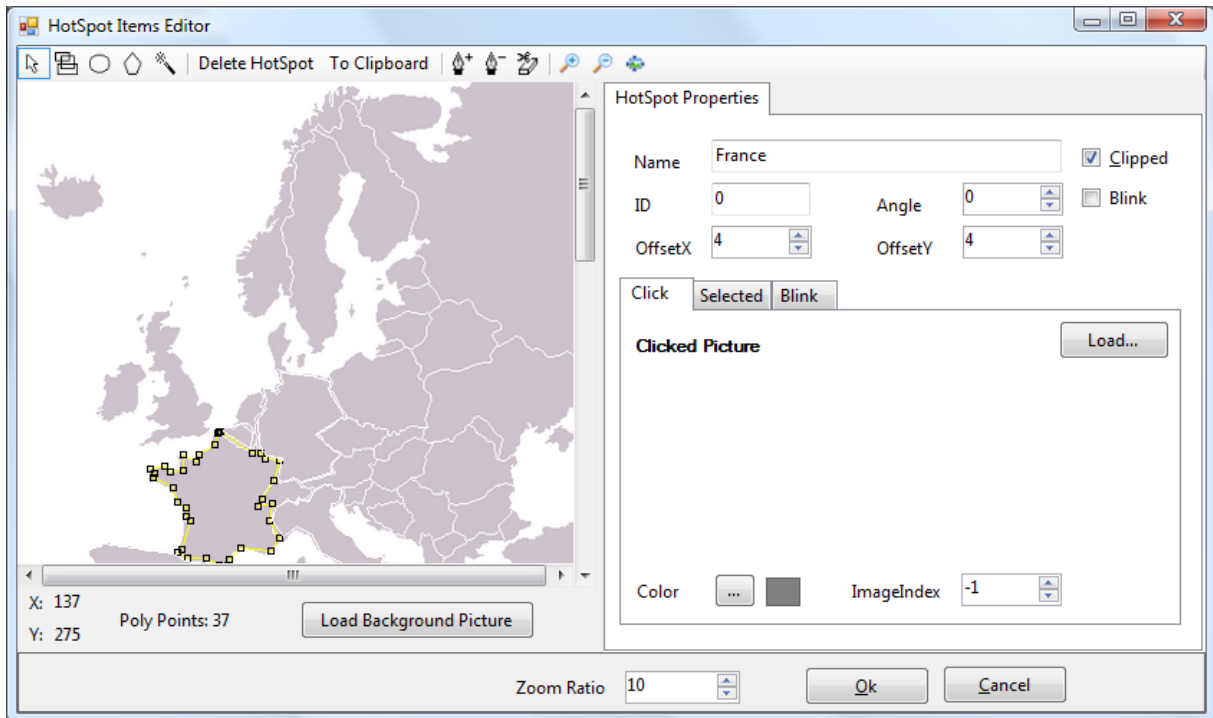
HotSpot Items Editor

Delete HotSpot To Clipboard

X: 137
Y: 275

Poly Points: 37

Load Background Picture

HotSpot Properties

Name France

Clipped

ID 0

Angle 0

Blink

OffsetX 4

OffsetY 4

Click Selected Blink

Clicked Picture

Load...

Color ...

ImageIndex -1

Zoom Ratio 10

Ok

Cancel